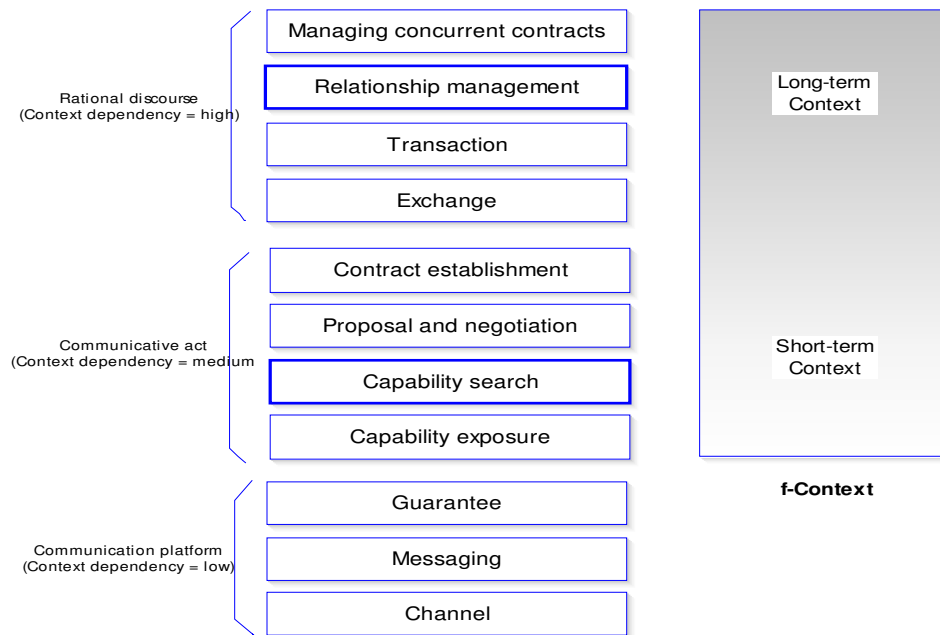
Rational discourse
(Context dependency = high)

Managing concurrent contracts

Relationship management

Transaction

Exchange

Communicative act
(Context dependency = medium

Contract establishment

Proposal and negotiation

Capability search

Capability exposure

Communication platform
(Context dependency = low)

Guarantee

Messaging

Channel

Long-term
Context

Short-term
Context

f-Context